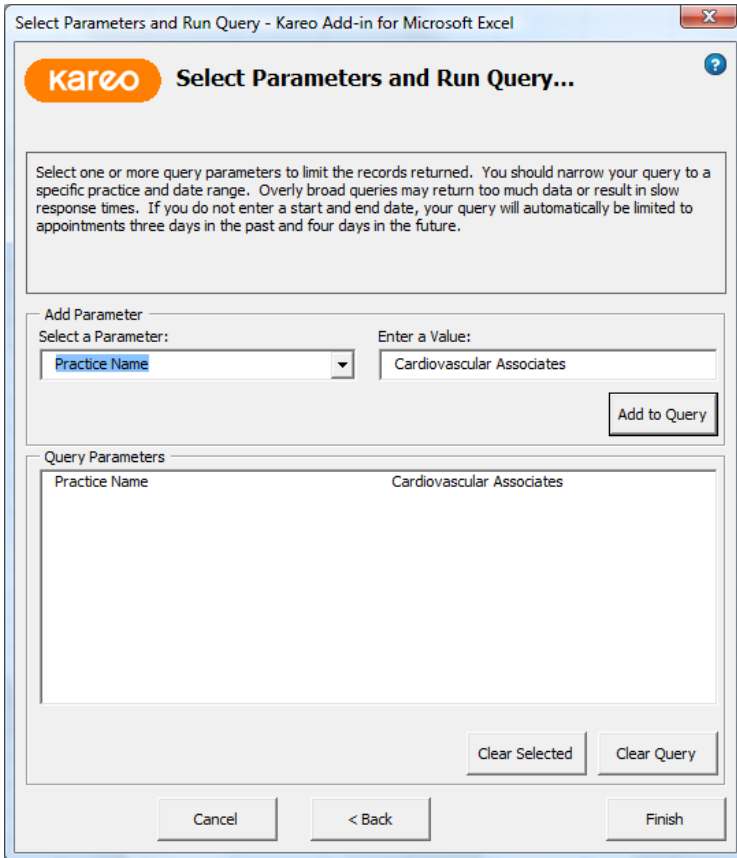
Select Parameters and Run Query - Kareo Add-in for Microsoft Excel

kareo

Select Parameters and Run Query...

Select one or more query parameters to limit the records returned. You should narrow your query to a specific practice and date range. Overly broad queries may return too much data or result in slow response times. If you do not enter a start and end date, your query will automatically be limited to appointments three days in the past and four days in the future.

Add Parameter

Select a Parameter:

Practice Name

Enter a Value:

Cardiovascular Associates

Add to Query

Query Parameters

| Practice Name | Cardiovascular Associates |
|---|---|

Clear Selected

Clear Query

Cancel

< Back

Finish